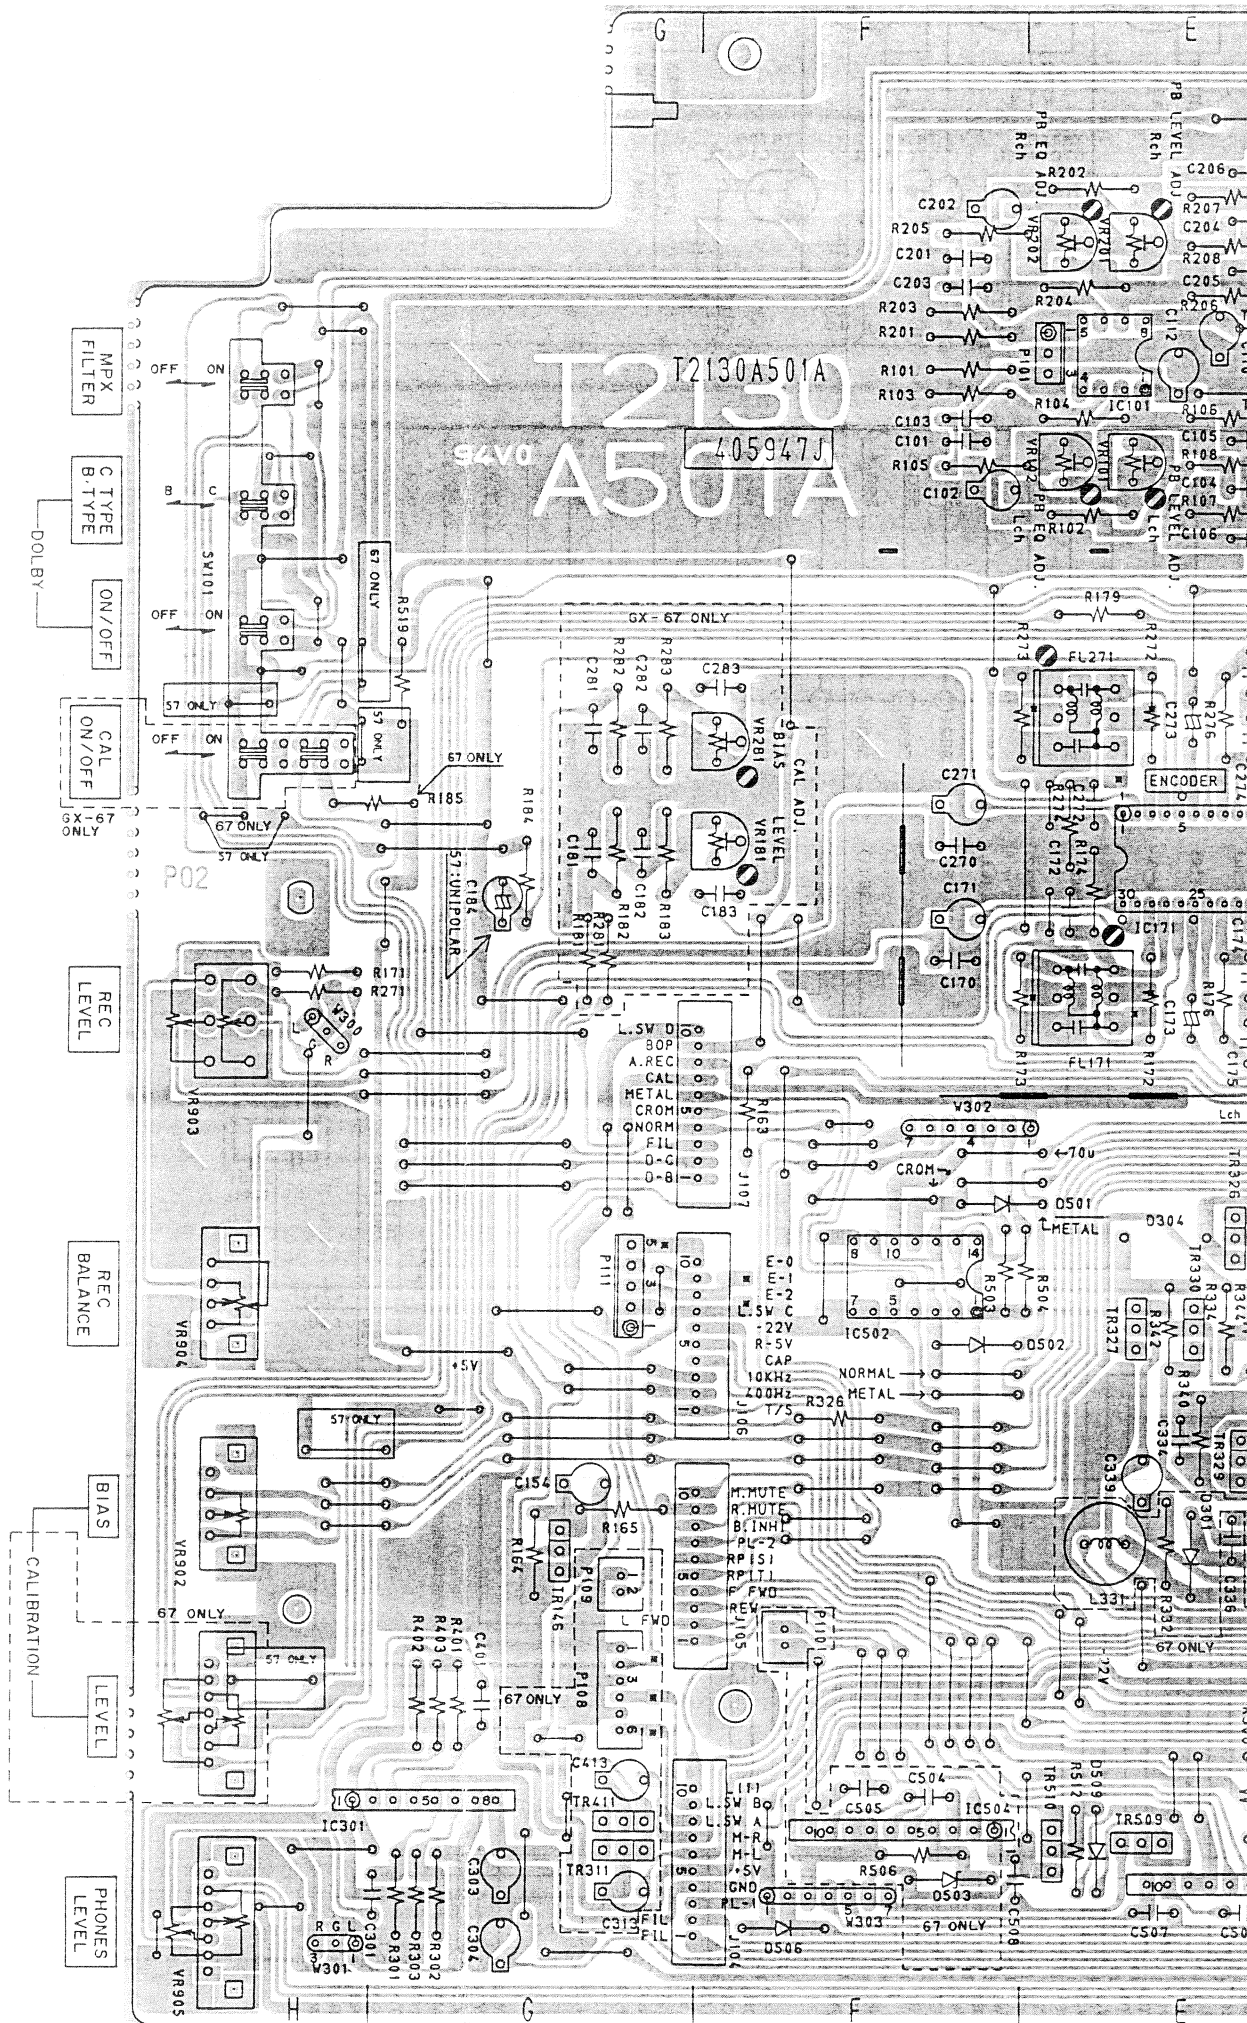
G
F
E
PB EQ ADJ. Rch
PB LEVEL ADJ. Rch
R202
C206
C202
R207
R205
VR202
VR201
C204
C201
R208
C203
C205
R203
R204
R206
R201
P101
C112
T2130A501A
R101
R103
R104
IC101
C103
R105
C101
VR102
VR101
C105
R105
94V0
405947J
R108
C104
C102
PB EQ ADJ Lch
PB LEVEL ADJ. Lch
R107
R102
C106
T2130
A501A
MPX FILTER
OFF ON
C TYPE B.TYPE
B C
DOLBY
SW101
ON/OFF
OFF ON
67 ONLY
R519
CAL ON/OFF
OFF ON
57 ONLY
57 ONLY
GX-67 ONLY
GX-67 ONLY
R179
R273
R272
FL271
R282
R283
C283
C281
C282
BIAS
CAL ADJ.
VR281
C273
R276
67 ONLY
R185
R184
ENCODER
C274
C271
R272
R274
C272
67 ONLY
57 ONLY
VR181
LEVEL
5
C181
C182
C270
C172
R174
P02
57:UNIPOLAR
C184
R182
R183
C183
30
25
C171
IC171
R181
R281
C174
C170
R176
REC LEVEL
R171
R271
W300
L C R
C173
VR903
L.SW D
BOP
A.REC
CAL
METAL
CROM
NORM
FIL
D-C
D-B
J107
R163
FL171
R173
R172
C175
W302
Lch
7
4
1
←70u
CROM
D501
METAL
TR326
D304
REC BALANCE
VR904
P111
5
3
1
10
5
1
E-0
E-1
E-2
L.SW C
-22V
R-5V
CAP
10KHz
400Hz
T/S
J106
8 10 14
7 5 1
IC502
R503
R504
TR330
R334
R342
TR327
R342
D502
NORMAL
METAL
R326
R340
+5V
57 ONLY
C336
TR329
C339
BIAS
VR902
C154
R165
R164
TR146
P109
2
1
FWD
M.MUTE
R.MUTE
B.INH
PL-2
RP(S)
RP(T)
F FWD
REW
J105
P110
D301
L331
R332
C335
67 ONLY
-22V
CALIBRATION
67 ONLY
57 ONLY
LEVEL
R402
R403
R401
R401
C401
67 ONLY
P108
3
6
C413
TR411
L11
L.SW B
L.SW A
M-R
M-L
+5V
GND
PL-1
FIL
FIL
J104
C504
C505
IC504
TR510
R512
D509
TR509
IC301
R506
D503
C506
67 ONLY
W303
D506
C507
PHONES LEVEL
VR905
C303
C313
TR311
C301
R301
R303
R302
C304
R G L
3 1
W301
H
G
F
E